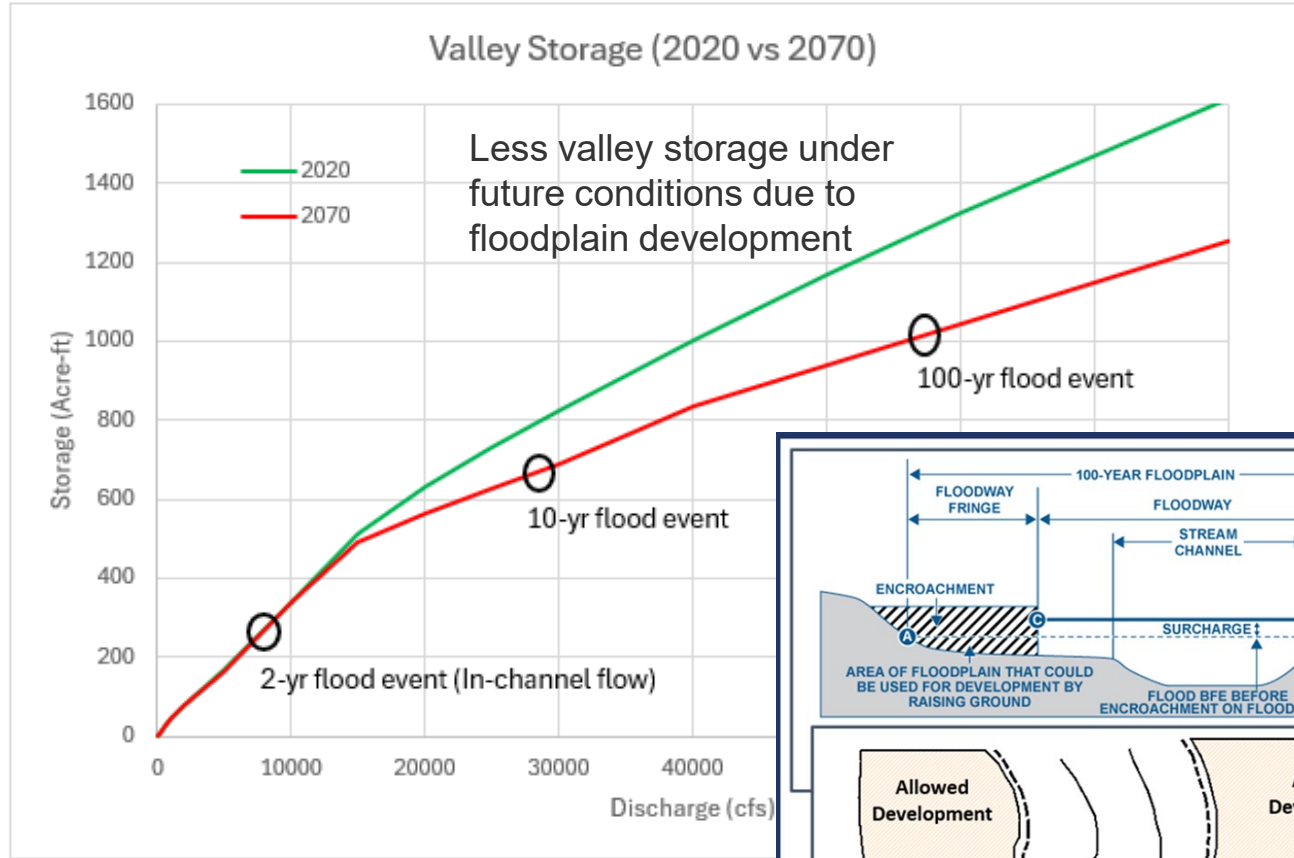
Valley Storage (2020 vs 2070)

2020
2070

Less valley storage under future conditions due to floodplain development

1600
1400
1200
1000
800
600
400
200
0

Storage (Acre-ft)

100-yr flood event

10-yr flood event

2-yr flood event (In-channel flow)

0
10000
20000
30000
40000

Discharge (cfs)

100-YEAR FLOODPLAIN
FLOODWAY FRINGE
FLOODWAY
STREAM CHANNEL
ENCROACHMENT
A
C
SURCHARGE
AREA OF FLOODPLAIN THAT COULD BE USED FOR DEVELOPMENT BY RAISING GROUND
FLOOD BFE BEFORE ENCROACHMENT ON FLOOD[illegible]

Allowed Development

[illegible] Dev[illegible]